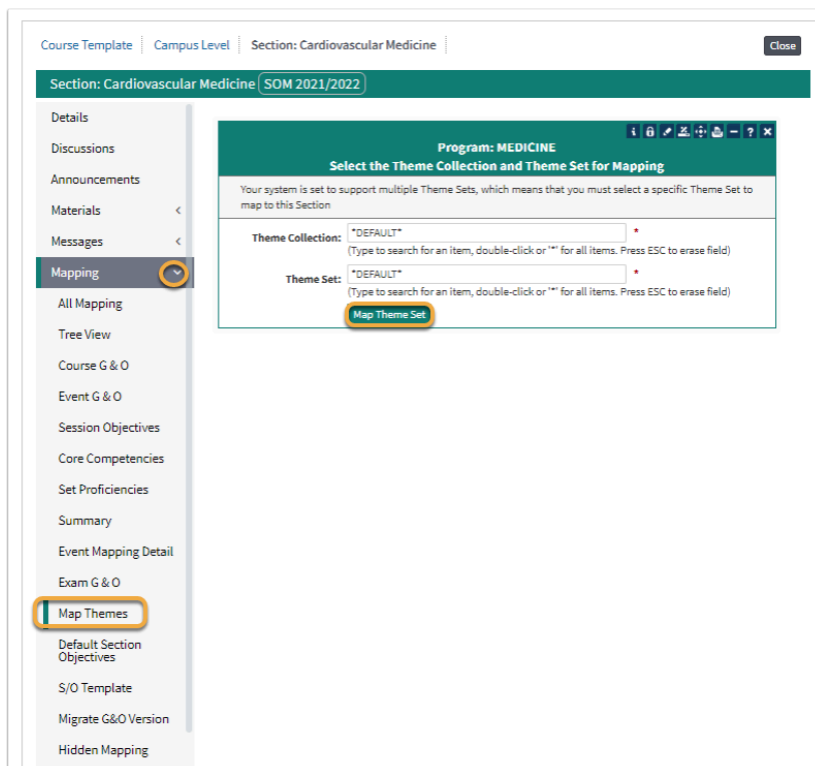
Course Template | Campus Level | Section: Cardiovascular Medicine

Close

Section: Cardiovascular Medicine SOM 2021/2022

Details
Discussions
Announcements
Materials
Messages
Mapping
All Mapping
Tree View
Course G & O
Event G & O
Session Objectives
Core Competencies
Set Proficiencies
Summary
Event Mapping Detail
Exam G & O
Map Themes
Default Section Objectives
S/O Template
Migrate G&O Version
Hidden Mapping

Program: MEDICINE
Select the Theme Collection and Theme Set for Mapping

Your system is set to support multiple Theme Sets, which means that you must select a specific Theme Set to map to this Section

Theme Collection: *DEFAULT* *
(Type to search for an item, double-click or '*' for all items. Press ESC to erase field)

Theme Set: *DEFAULT* *
(Type to search for an item, double-click or '*' for all items. Press ESC to erase field)

Map Theme Set